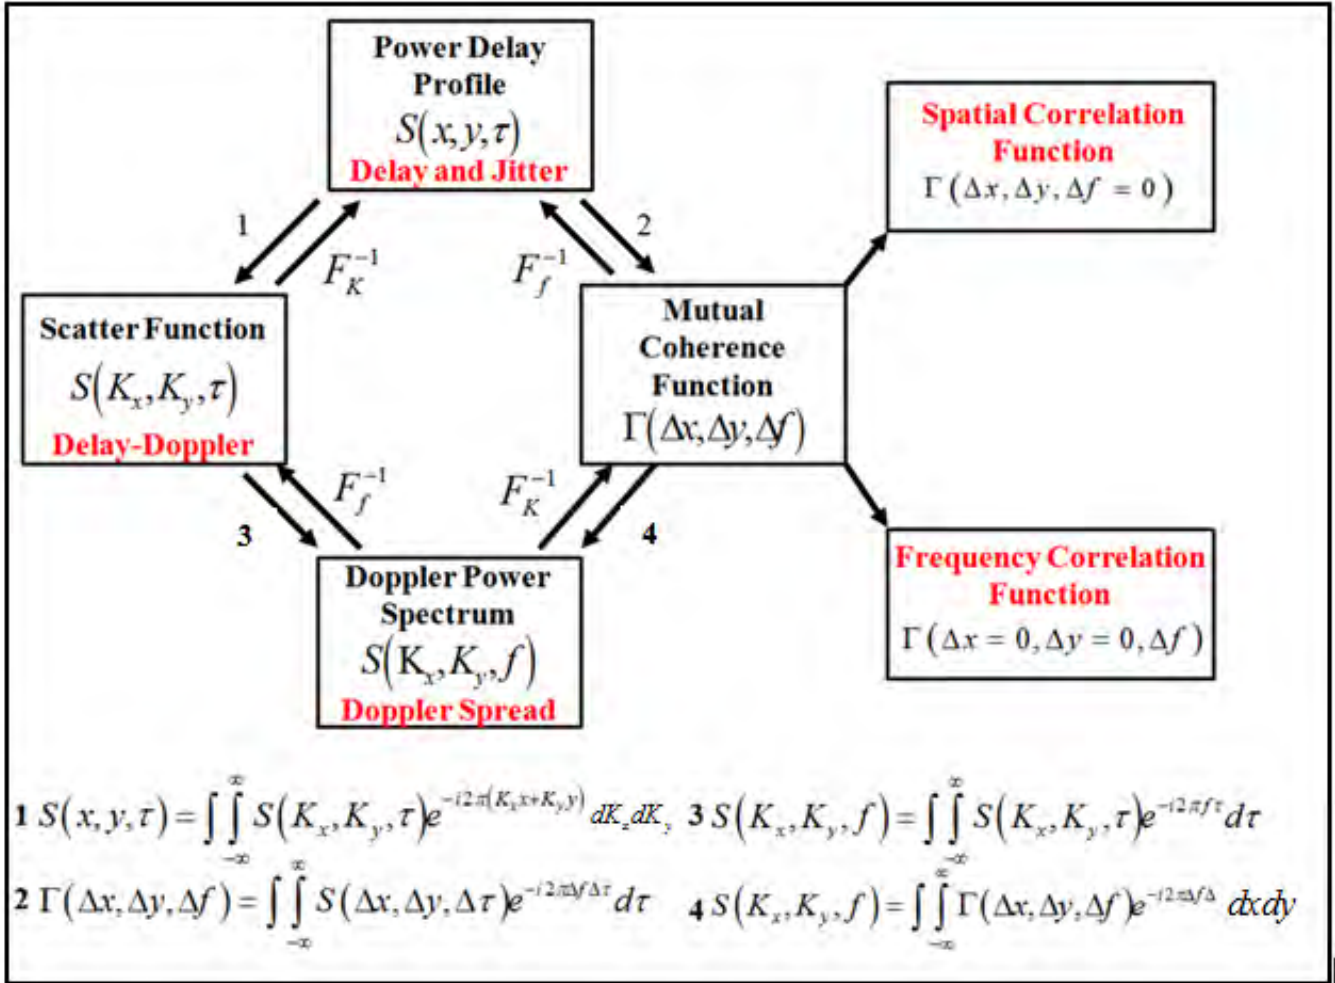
Power Delay Profile
$S(x,y,\tau)$
Delay and Jitter

Spatial Correlation Function
$\Gamma(\Delta x, \Delta y, \Delta f = 0)$

1
$F_K^{-1}$

$F_f^{-1}$
2

Scatter Function
$S(K_x,K_y,\tau)$
Delay-Doppler

Mutual Coherence Function
$\Gamma(\Delta x,\Delta y,\Delta f)$

$F_f^{-1}$
3

$F_K^{-1}$
4

Frequency Correlation Function
$\Gamma(\Delta x = 0, \Delta y = 0, \Delta f)$

Doppler Power Spectrum
$S(K_x,K_y,f)$
Doppler Spread

1 $S(x,y,\tau)=\int\int_{-\infty}^{\infty} S(K_x,K_y,\tau)e^{-i2\pi(K_x x+K_y y)}dK_x dK_y$ 3 $S(K_x,K_y,f)=\int\int_{-\infty}^{\infty} S(K_x,K_y,\tau)e^{-i2\pi f\tau}d\tau$

2 $\Gamma(\Delta x,\Delta y,\Delta f)=\int\int_{-\infty}^{\infty} S(\Delta x,\Delta y,\Delta\tau)e^{-i2\pi\Delta f\Delta\tau}d\tau$ 4 $S(K_x,K_y,f)=\int\int_{-\infty}^{\infty}\Gamma(\Delta x,\Delta y,\Delta f)e^{-i2\pi\Delta f\Delta}dxdy$